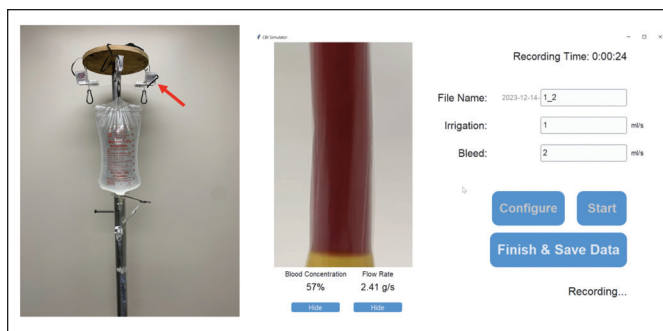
CBI Simulator

Recording Time: 0:00:24

File Name: 2023-12-14- 1_2

Irrigation: 1 ml/s

Bleed: 2 ml/s

Configure

Start

Finish & Save Data

Recording...

Blood Concentration
57%
Hide

Flow Rate
2.41 g/s
Hide